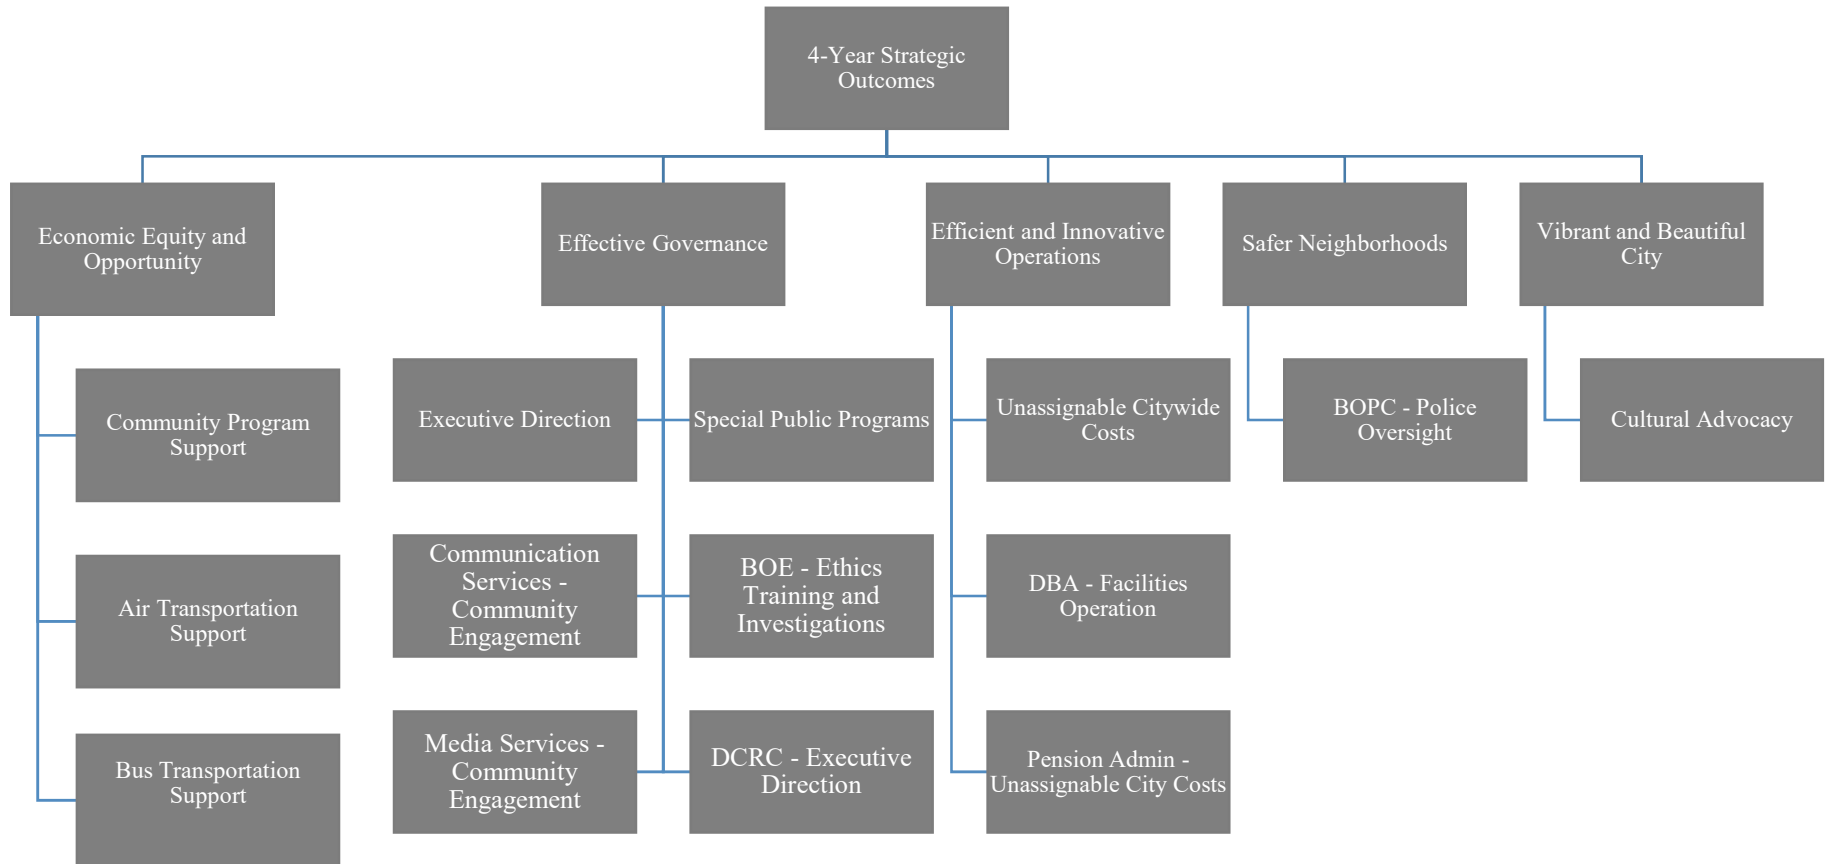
4-Year Strategic Outcomes

Economic Equity and Opportunity

Community Program Support

Air Transportation Support

Bus Transportation Support

Effective Governance

Executive Direction

Special Public Programs

Communication Services - Community Engagement

BOE - Ethics Training and Investigations

Media Services - Community Engagement

DCRC - Executive Direction

Efficient and Innovative Operations

Unassignable Citywide Costs

DBA - Facilities Operation

Pension Admin - Unassignable City Costs

Safer Neighborhoods

BOPC - Police Oversight

Vibrant and Beautiful City

Cultural Advocacy